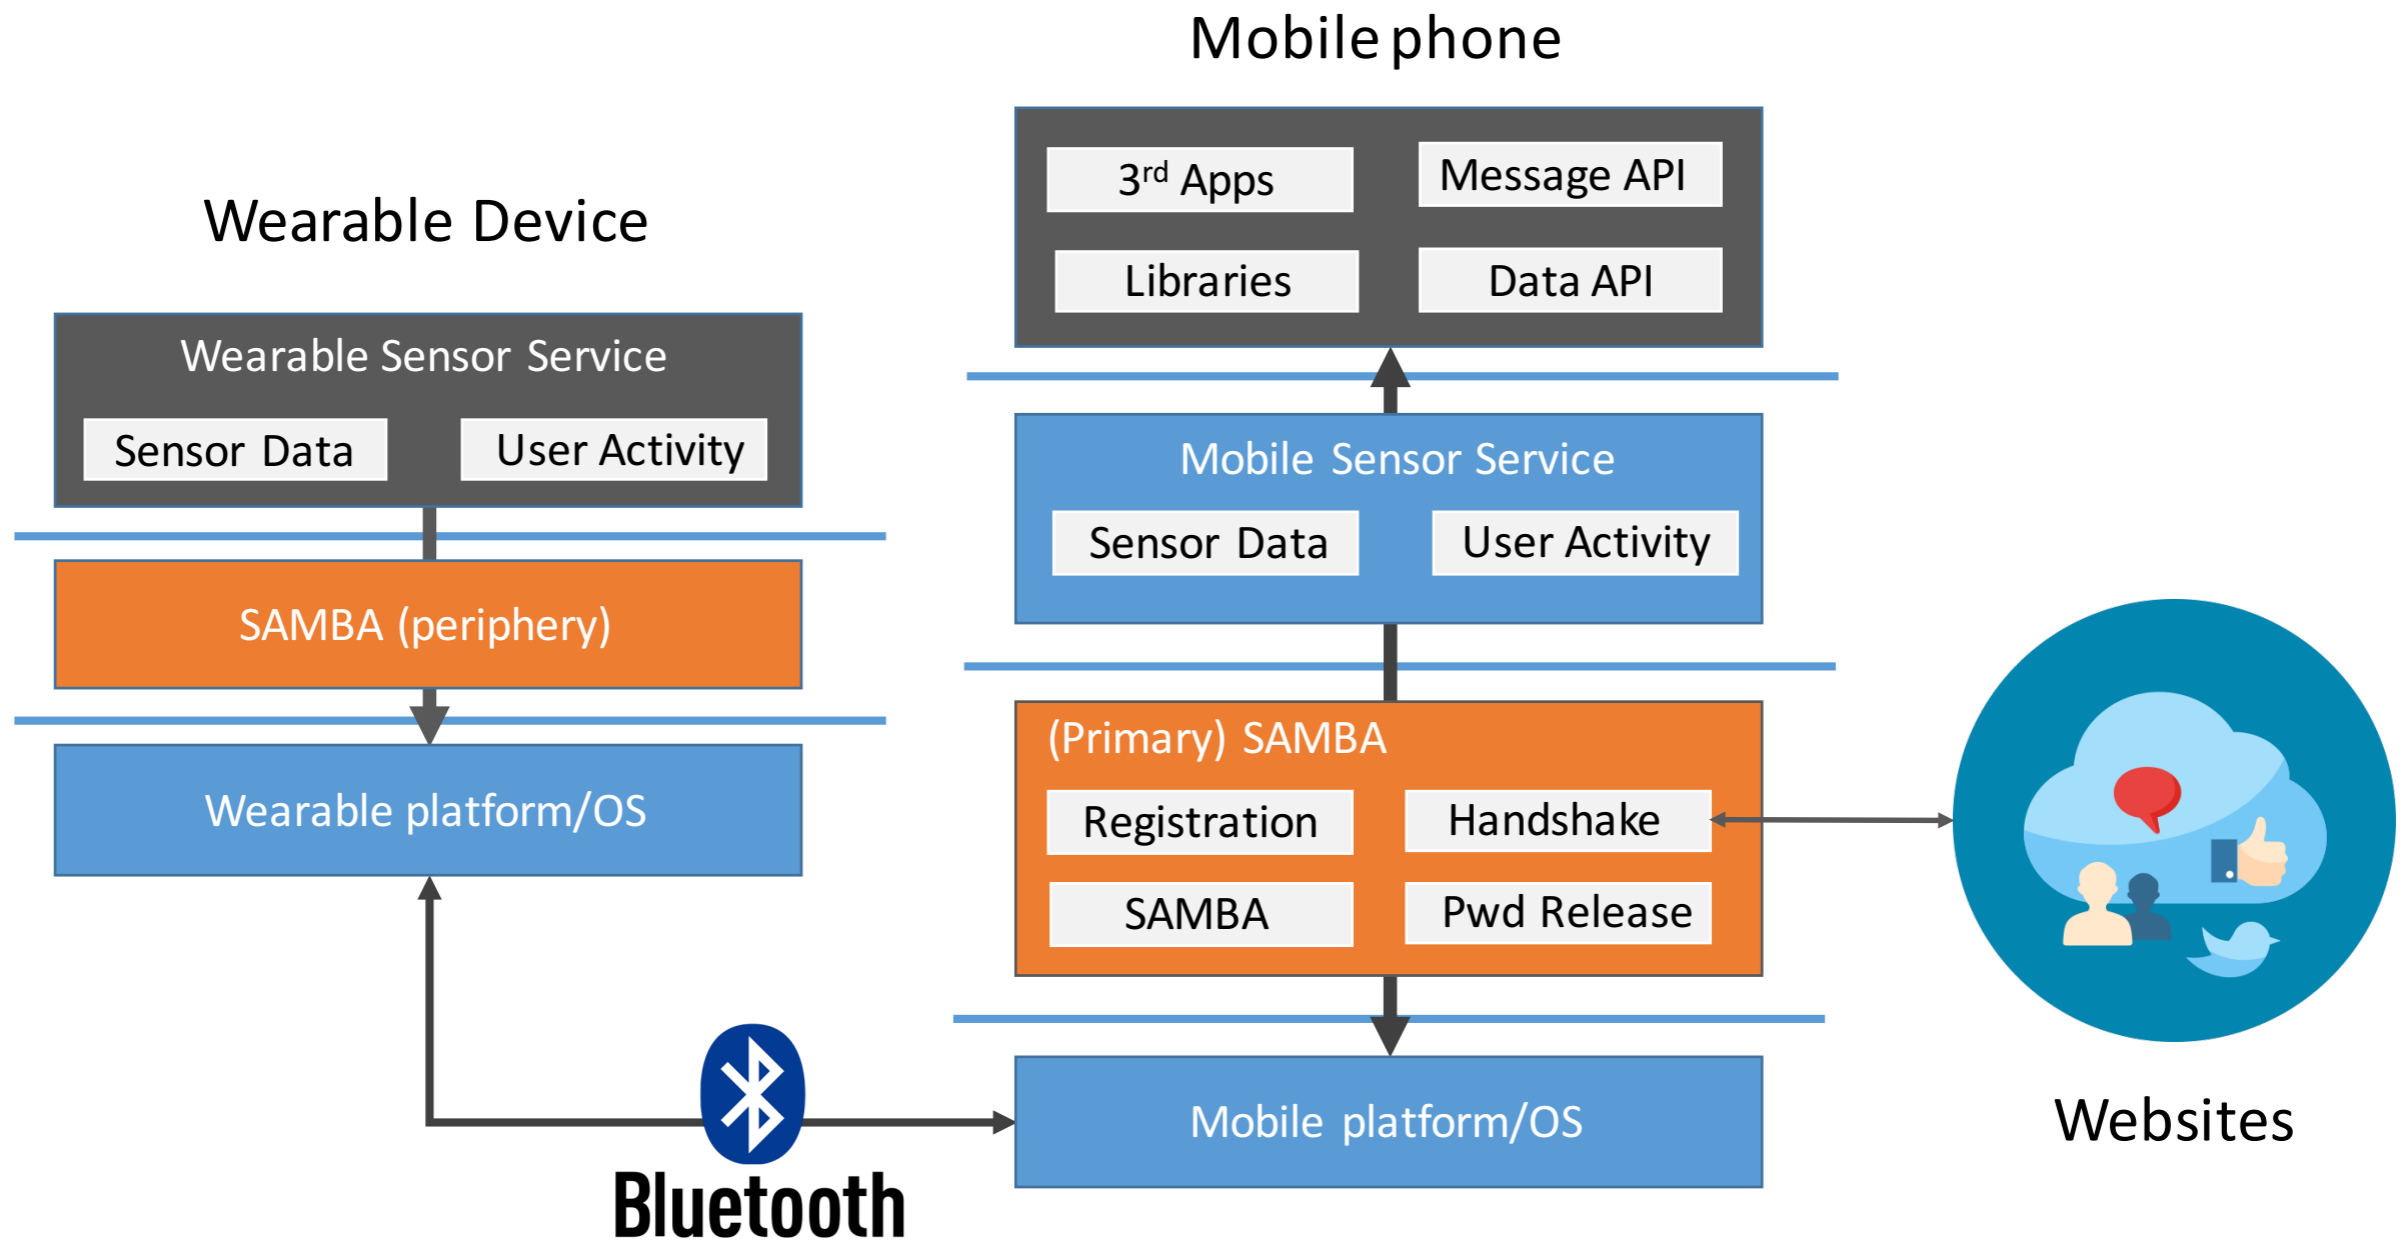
Mobile phone

$3^{rd}$ Apps

Message API

Libraries

Data API

Wearable Device

Wearable Sensor Service

Sensor Data

User Activity

Mobile Sensor Service

Sensor Data

User Activity

SAMBA (periphery)

Wearable platform/OS

(Primary) SAMBA

Registration

Handshake

SAMBA

Pwd Release

Mobile platform/OS

Bluetooth

Websites